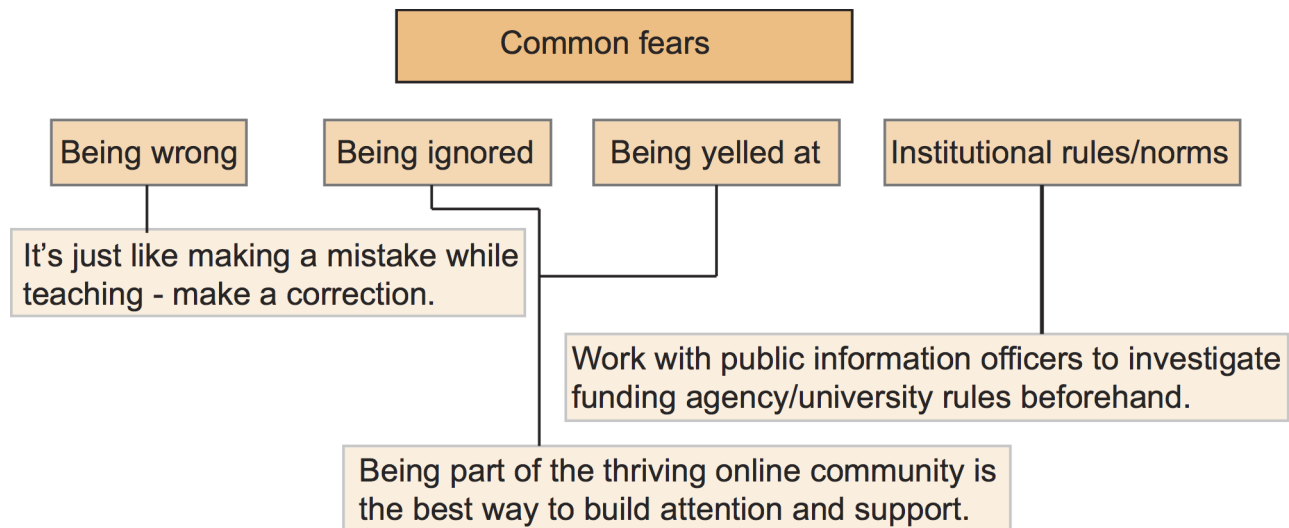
Common fears

Being wrong

Being ignored

Being yelled at

Institutional rules/norms

It’s just like making a mistake while teaching - make a correction.

Work with public information officers to investigate funding agency/university rules beforehand.

Being part of the thriving online community is the best way to build attention and support.